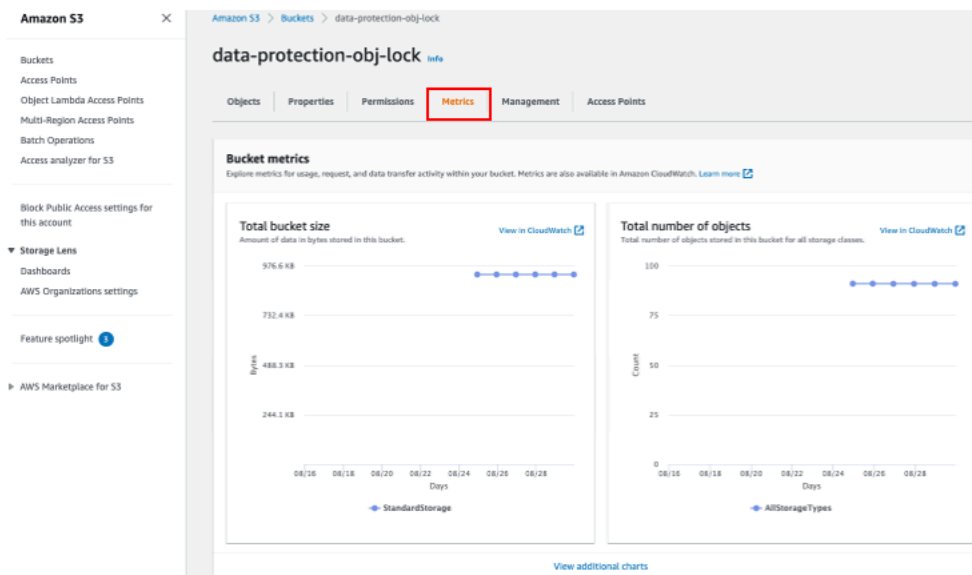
Amazon S3 ✕

Buckets
Access Points
Object Lambda Access Points
Multi-Region Access Points
Batch Operations
Access analyzer for S3

Block Public Access settings for this account

▼ Storage Lens
Dashboards
AWS Organizations settings

Feature spotlight 3

▶ AWS Marketplace for S3

Amazon S3 > Buckets > data-protection-obj-lock

data-protection-obj-lock Info

Objects | Properties | Permissions | Metrics | Management | Access Points

Bucket metrics
Explore metrics for usage, request, and data transfer activity within your bucket. Metrics are also available in Amazon CloudWatch. Learn more

Total bucket size
Amount of data in bytes stored in this bucket.
View in CloudWatch

976.6 KB
732.4 KB
488.3 KB
244.1 KB
Bytes
08/16 08/18 08/20 08/22 08/24 08/26 08/28
Days
StandardStorage

Total number of objects
Total number of objects stored in this bucket for all storage classes.
View in CloudWatch

100
75
50
25
0
Count
08/16 08/18 08/20 08/22 08/24 08/26 08/28
Days
AllStorageTypes

View additional charts